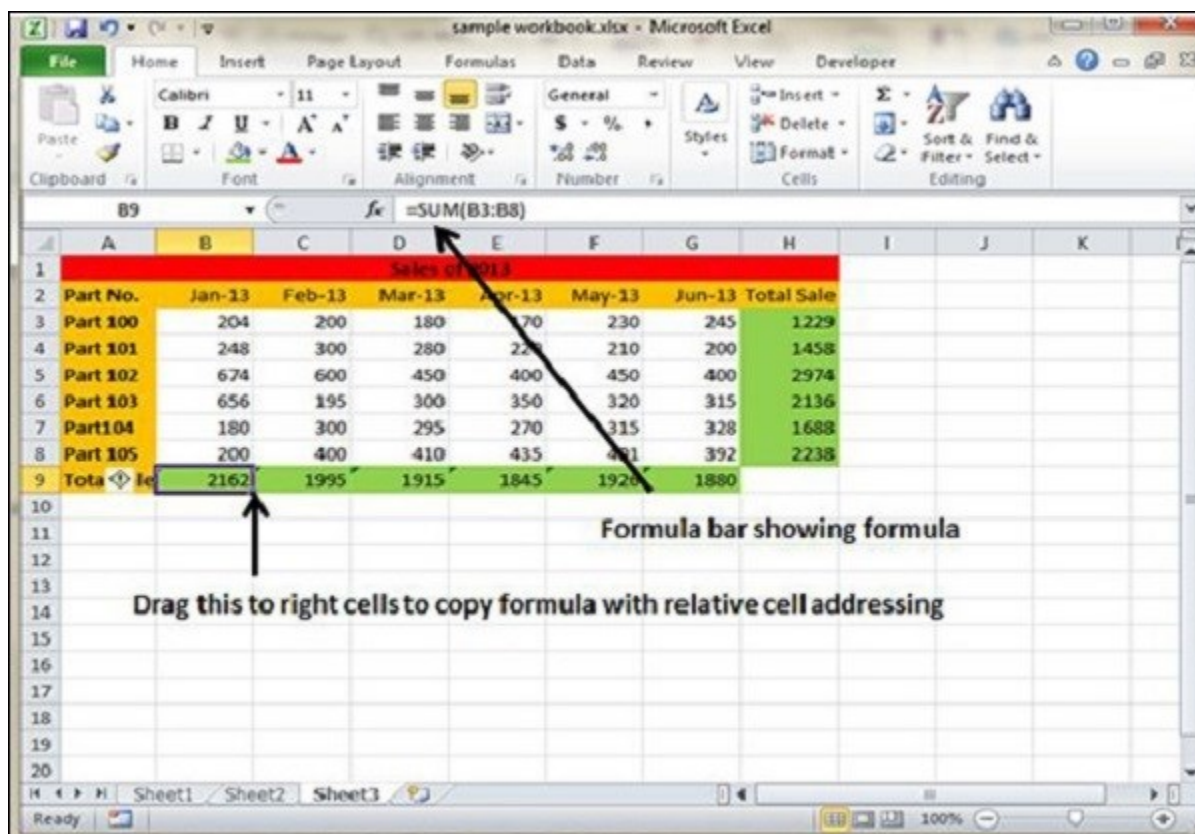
sample workbook.xlsx - Microsoft Excel

File Home Insert Page Layout Formulas Data Review View Developer

Paste
Clipboard
Calibri 11
B I U A A
Font
Alignment
General
$ - % ,
Number
Styles
Insert Delete Format
Cells
Sort & Filter
Find & Select
Editing

B9 $f_x$ =SUM(B3:B8)

| | A | B | C | D | E | F | G | H | I | J | K |
|---|---|---|---|---|---|---|---|---|---|---|---|
| 1 | | | | Sales of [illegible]013 | | | | | | | |
| 2 | Part No. | Jan-13 | Feb-13 | Mar-13 | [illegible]r-13 | May-13 | Jun-13 | Total Sale | | | |
| 3 | Part 100 | 204 | 200 | 180 | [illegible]70 | 230 | 245 | 1229 | | | |
| 4 | Part 101 | 248 | 300 | 280 | 22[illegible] | 210 | 200 | 1458 | | | |
| 5 | Part 102 | 674 | 600 | 450 | 400 | 450 | 400 | 2974 | | | |
| 6 | Part 103 | 656 | 195 | 300 | 350 | 320 | 315 | 2136 | | | |
| 7 | Part104 | 180 | 300 | 295 | 270 | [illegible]315 | 328 | 1688 | | | |
| 8 | Part 105 | 200 | 400 | 410 | 435 | 4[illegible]1 | 392 | 2238 | | | |
| 9 | Tota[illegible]le | 2162 | 1995 | 1915 | 1845 | 192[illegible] | 1880 | | | | |
| 10 | | | | | | | | | | | |
| 11 | | | | | | | | | | | |
| 12 | | | | | | | | | | | |
| 13 | | | | | | | | | | | |
| 14 | | | | | | | | | | | |
| 15 | | | | | | | | | | | |
| 16 | | | | | | | | | | | |
| 17 | | | | | | | | | | | |
| 18 | | | | | | | | | | | |
| 19 | | | | | | | | | | | |
| 20 | | | | | | | | | | | |

Formula bar showing formula

Drag this to right cells to copy formula with relative cell addressing

Sheet1 Sheet2 Sheet3

Ready 100%